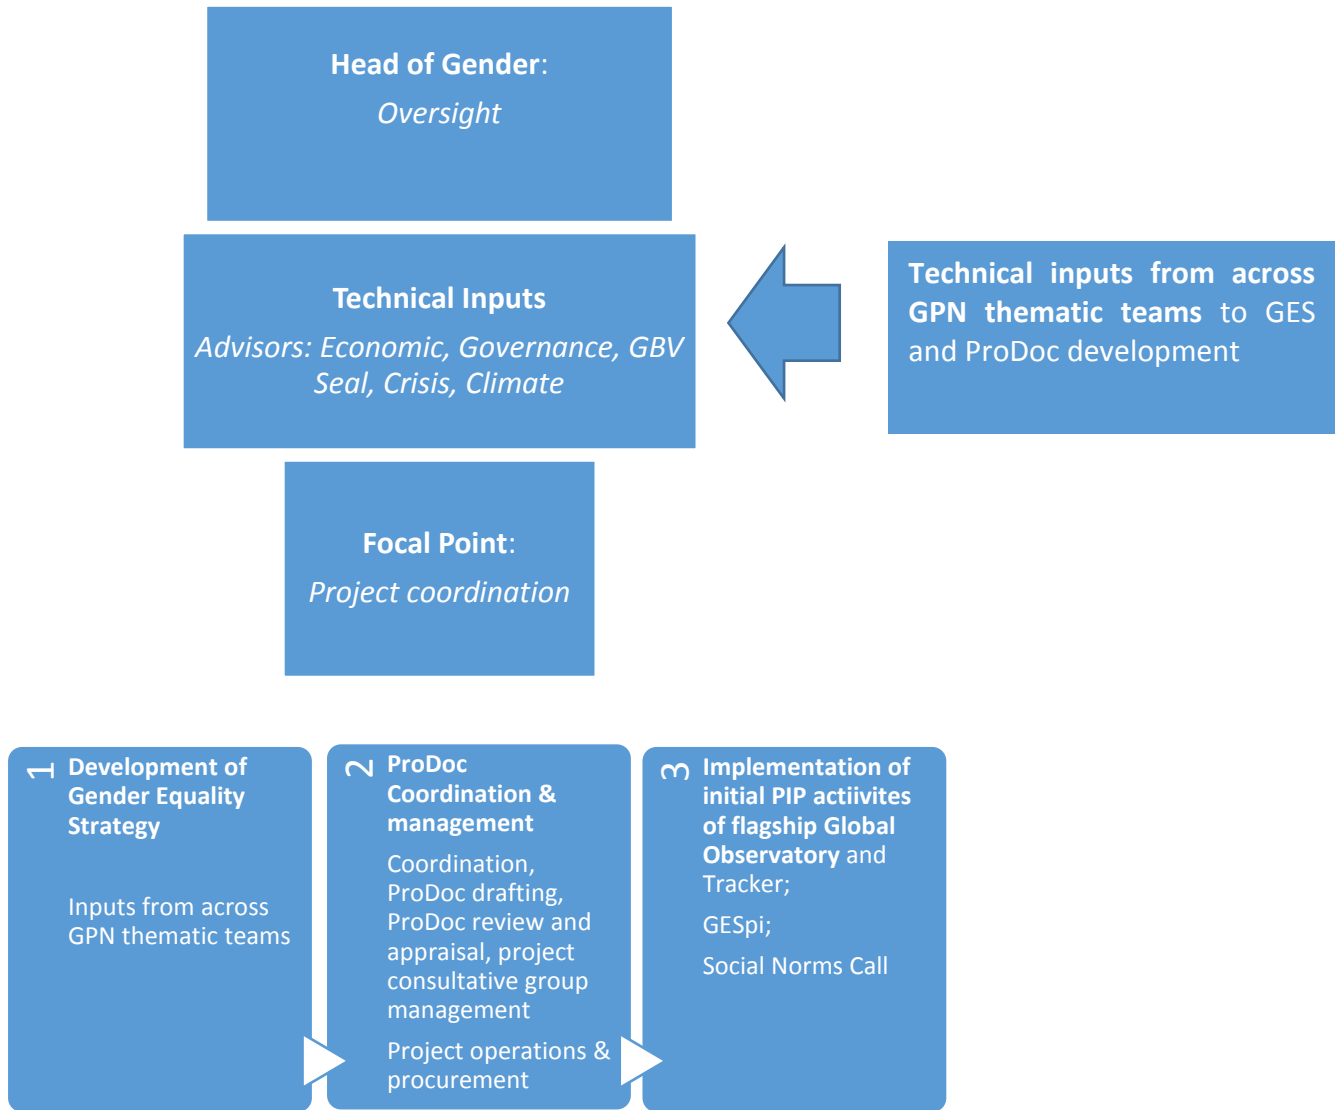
Head of Gender:
Oversight

Technical Inputs
Advisors: Economic, Governance, GBV Seal, Crisis, Climate

Technical inputs from across GPN thematic teams to GES and ProDoc development

Focal Point:
Project coordination

1 Development of Gender Equality Strategy

Inputs from across GPN thematic teams

2 ProDoc Coordination & management

Coordination, ProDoc drafting, ProDoc review and appraisal, project consultative group management

Project operations & procurement

3 Implementation of initial PIP actiivites of flagship Global Observatory and Tracker;

GESpi;

Social Norms Call